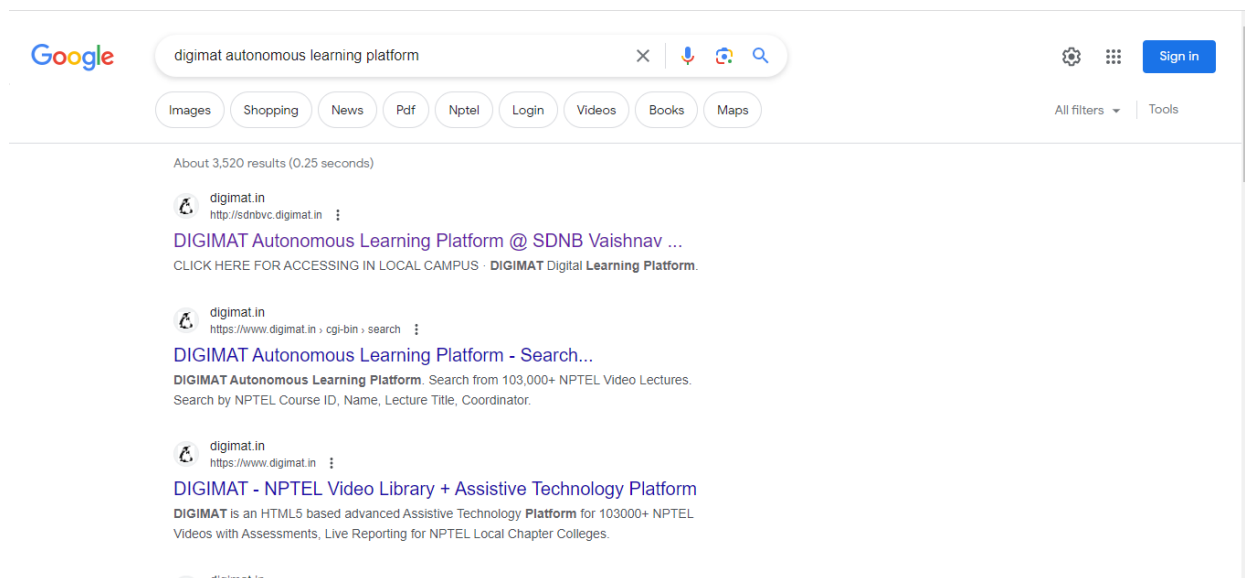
Google

digimat autonomous learning platform

Sign in

Images Shopping News Pdf Nptel Login Videos Books Maps

All filters Tools

About 3,520 results (0.25 seconds)

digimat.in
http://sdnbvc.digimat.in

DIGIMAT Autonomous Learning Platform @ SDNB Vaishnav ...

CLICK HERE FOR ACCESSING IN LOCAL CAMPUS · DIGIMAT Digital Learning Platform.

digimat.in
https://www.digimat.in › cgi-bin › search

DIGIMAT Autonomous Learning Platform - Search...

DIGIMAT Autonomous Learning Platform. Search from 103,000+ NPTEL Video Lectures. Search by NPTEL Course ID, Name, Lecture Title, Coordinator.

digimat.in
https://www.digimat.in

DIGIMAT - NPTEL Video Library + Assistive Technology Platform

DIGIMAT is an HTML5 based advanced Assistive Technology Platform for 103000+ NPTEL Videos with Assessments, Live Reporting for NPTEL Local Chapter Colleges.

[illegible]